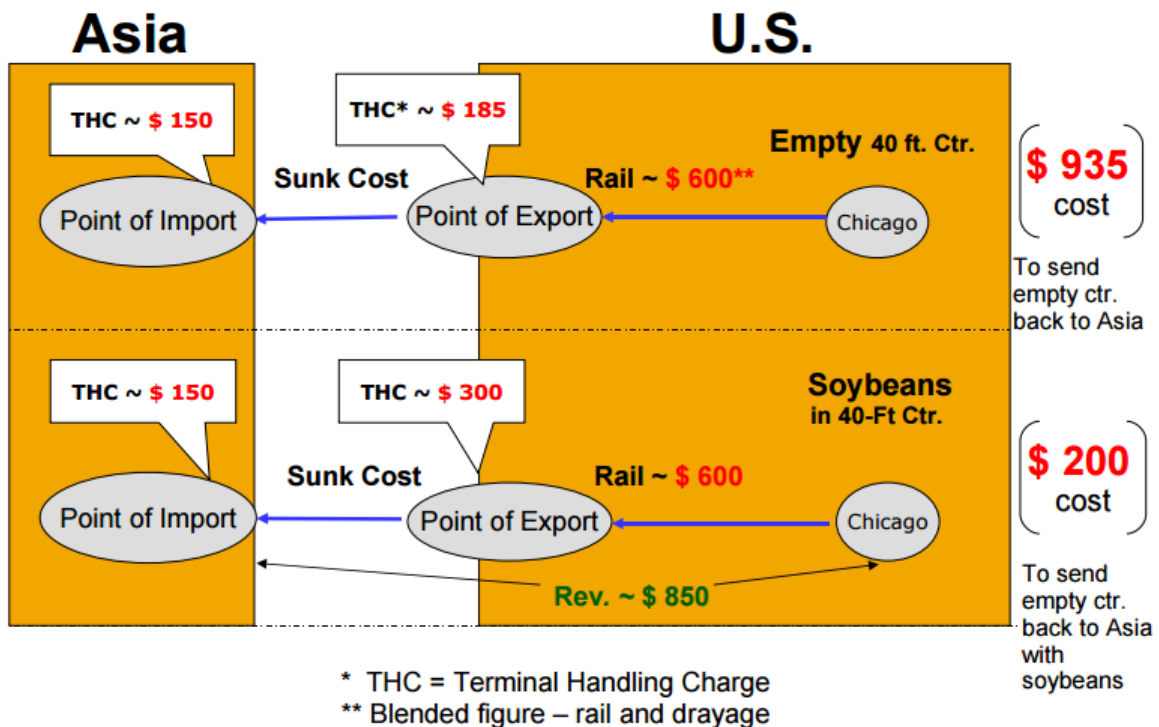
Asia

U.S.

THC ~ $ 150

THC* ~ $ 185

Empty 40 ft. Ctr.

$ 935 cost

Sunk Cost

Rail ~ $ 600**

Point of Import

Point of Export

Chicago

To send empty ctr. back to Asia

THC ~ $ 150

THC ~ $ 300

Soybeans in 40-Ft Ctr.

$ 200 cost

Sunk Cost

Rail ~ $ 600

Point of Import

Point of Export

Chicago

Rev. ~ $ 850

To send empty ctr. back to Asia with soybeans

* THC = Terminal Handling Charge
** Blended figure – rail and drayage